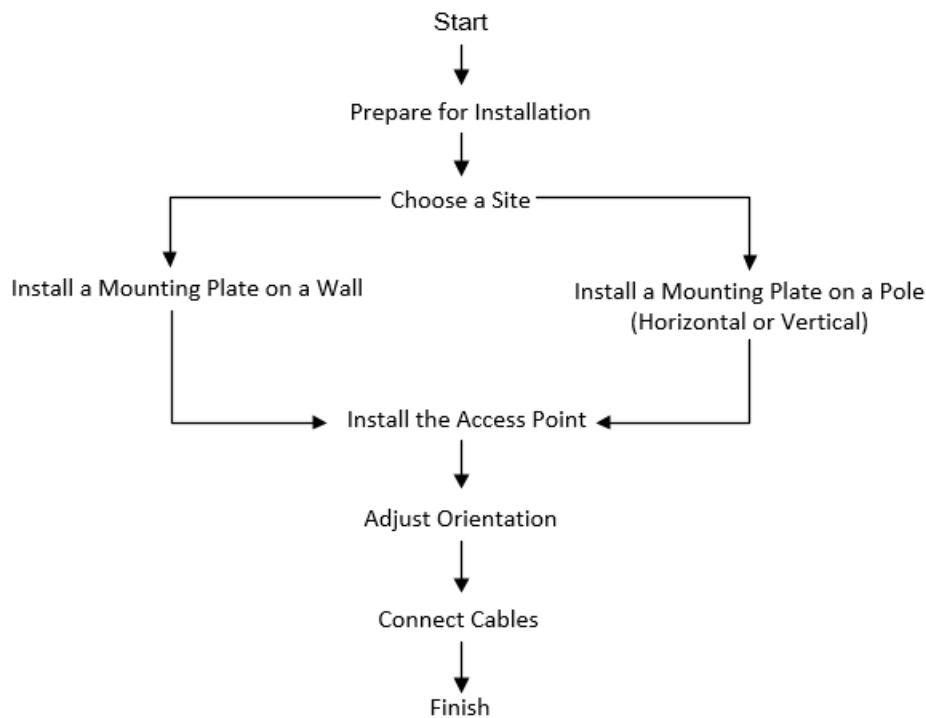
Start

Prepare for Installation

Choose a Site

Install a Mounting Plate on a Wall

Install a Mounting Plate on a Pole (Horizontal or Vertical)

Install the Access Point

Adjust Orientation

Connect Cables

Finish